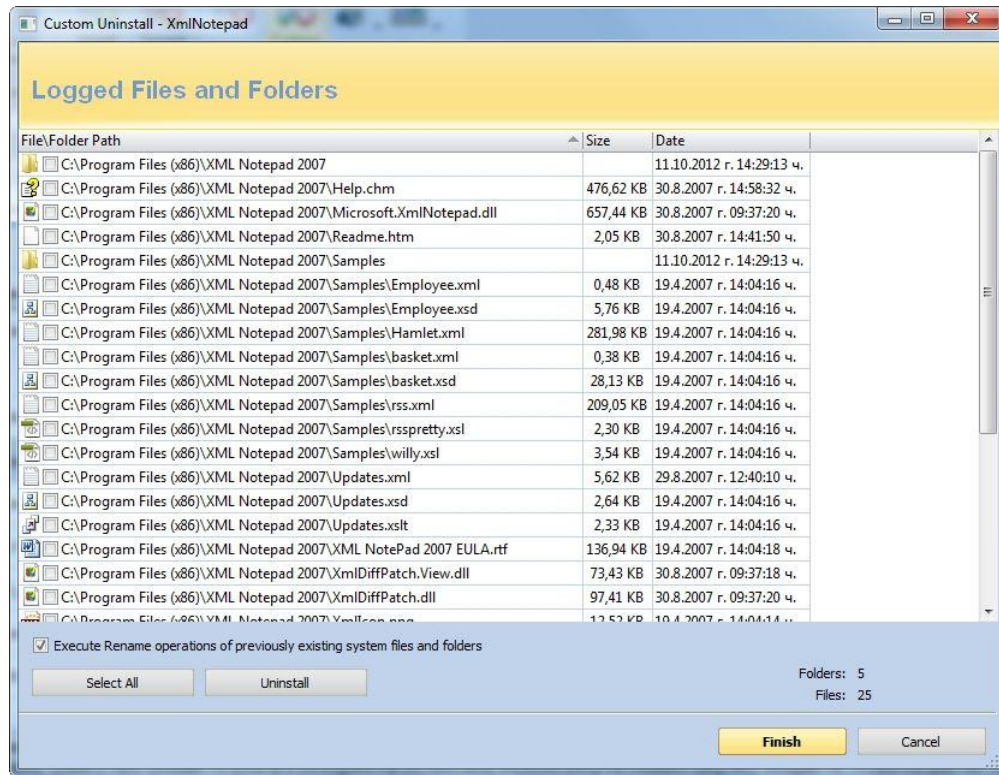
Custom Uninstall - XmlNotepad

Logged Files and Folders

| File\Folder Path | Size | Date |
|---|---|---|
| C:\Program Files (x86)\XML Notepad 2007 | | 11.10.2012 г. 14:29:13 ч. |
| C:\Program Files (x86)\XML Notepad 2007\Help.chm | 476,62 KB | 30.8.2007 г. 14:58:32 ч. |
| C:\Program Files (x86)\XML Notepad 2007\Microsoft.XmlNotepad.dll | 657,44 KB | 30.8.2007 г. 09:37:20 ч. |
| C:\Program Files (x86)\XML Notepad 2007\Readme.htm | 2,05 KB | 30.8.2007 г. 14:41:50 ч. |
| C:\Program Files (x86)\XML Notepad 2007\Samples | | 11.10.2012 г. 14:29:13 ч. |
| C:\Program Files (x86)\XML Notepad 2007\Samples\Employee.xml | 0,48 KB | 19.4.2007 г. 14:04:16 ч. |
| C:\Program Files (x86)\XML Notepad 2007\Samples\Employee.xsd | 5,76 KB | 19.4.2007 г. 14:04:16 ч. |
| C:\Program Files (x86)\XML Notepad 2007\Samples\Hamlet.xml | 281,98 KB | 19.4.2007 г. 14:04:16 ч. |
| C:\Program Files (x86)\XML Notepad 2007\Samples\basket.xml | 0,38 KB | 19.4.2007 г. 14:04:16 ч. |
| C:\Program Files (x86)\XML Notepad 2007\Samples\basket.xsd | 28,13 KB | 19.4.2007 г. 14:04:16 ч. |
| C:\Program Files (x86)\XML Notepad 2007\Samples\rss.xml | 209,05 KB | 19.4.2007 г. 14:04:16 ч. |
| C:\Program Files (x86)\XML Notepad 2007\Samples\rsspretty.xsl | 2,30 KB | 19.4.2007 г. 14:04:16 ч. |
| C:\Program Files (x86)\XML Notepad 2007\Samples\willy.xsl | 3,54 KB | 19.4.2007 г. 14:04:16 ч. |
| C:\Program Files (x86)\XML Notepad 2007\Updates.xml | 5,62 KB | 29.8.2007 г. 12:40:10 ч. |
| C:\Program Files (x86)\XML Notepad 2007\Updates.xsd | 2,64 KB | 19.4.2007 г. 14:04:16 ч. |
| C:\Program Files (x86)\XML Notepad 2007\Updates.xslt | 2,33 KB | 19.4.2007 г. 14:04:16 ч. |
| C:\Program Files (x86)\XML Notepad 2007\XML NotePad 2007 EULA.rtf | 136,94 KB | 19.4.2007 г. 14:04:18 ч. |
| C:\Program Files (x86)\XML Notepad 2007\XmlDiffPatch.View.dll | 73,43 KB | 30.8.2007 г. 09:37:18 ч. |
| C:\Program Files (x86)\XML Notepad 2007\XmlDiffPatch.dll | 97,41 KB | 30.8.2007 г. 09:37:20 ч. |
| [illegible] | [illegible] | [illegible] |

Execute Rename operations of previously existing system files and folders

Select All
Uninstall

Folders: 5
Files: 25

Finish
Cancel